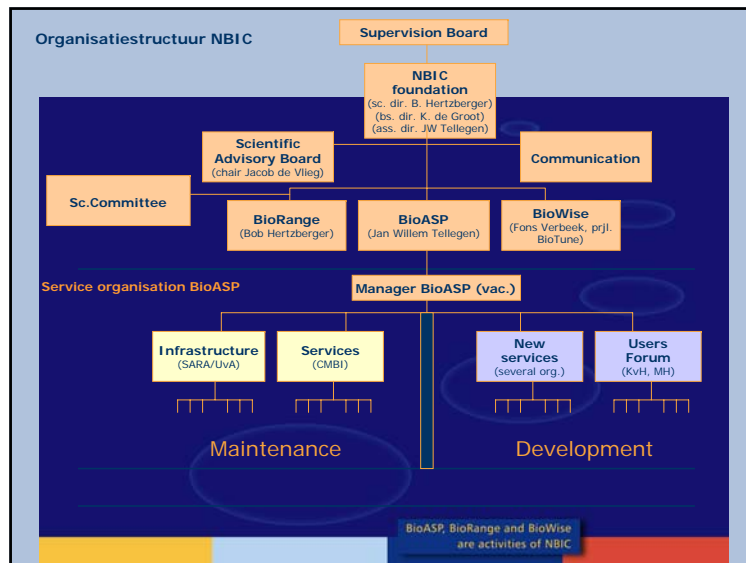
Organisatiestructuur NBIC

Supervision Board

NBIC foundation
(sc. dir. B. Hertzberger)
(bs. dir. K. de Groot)
(ass. dir. JW Tellegen)

Scientific Advisory Board
(chair Jacob de Vlieg)

Communication

Sc.Committee

BioRange
(Bob Hertzberger)

BioASP
(Jan Willem Tellegen)

BioWise
(Fons Verbeek, prjl. BioTune)

Service organisation BioASP

Manager BioASP (vac.)

Infrastructure
(SARA/UvA)

Services
(CMBI)

New services
(several org.)

Users Forum
(KvH, MH)

Maintenance

Development

BioASP, BioRange and BioWise are activities of NBIC